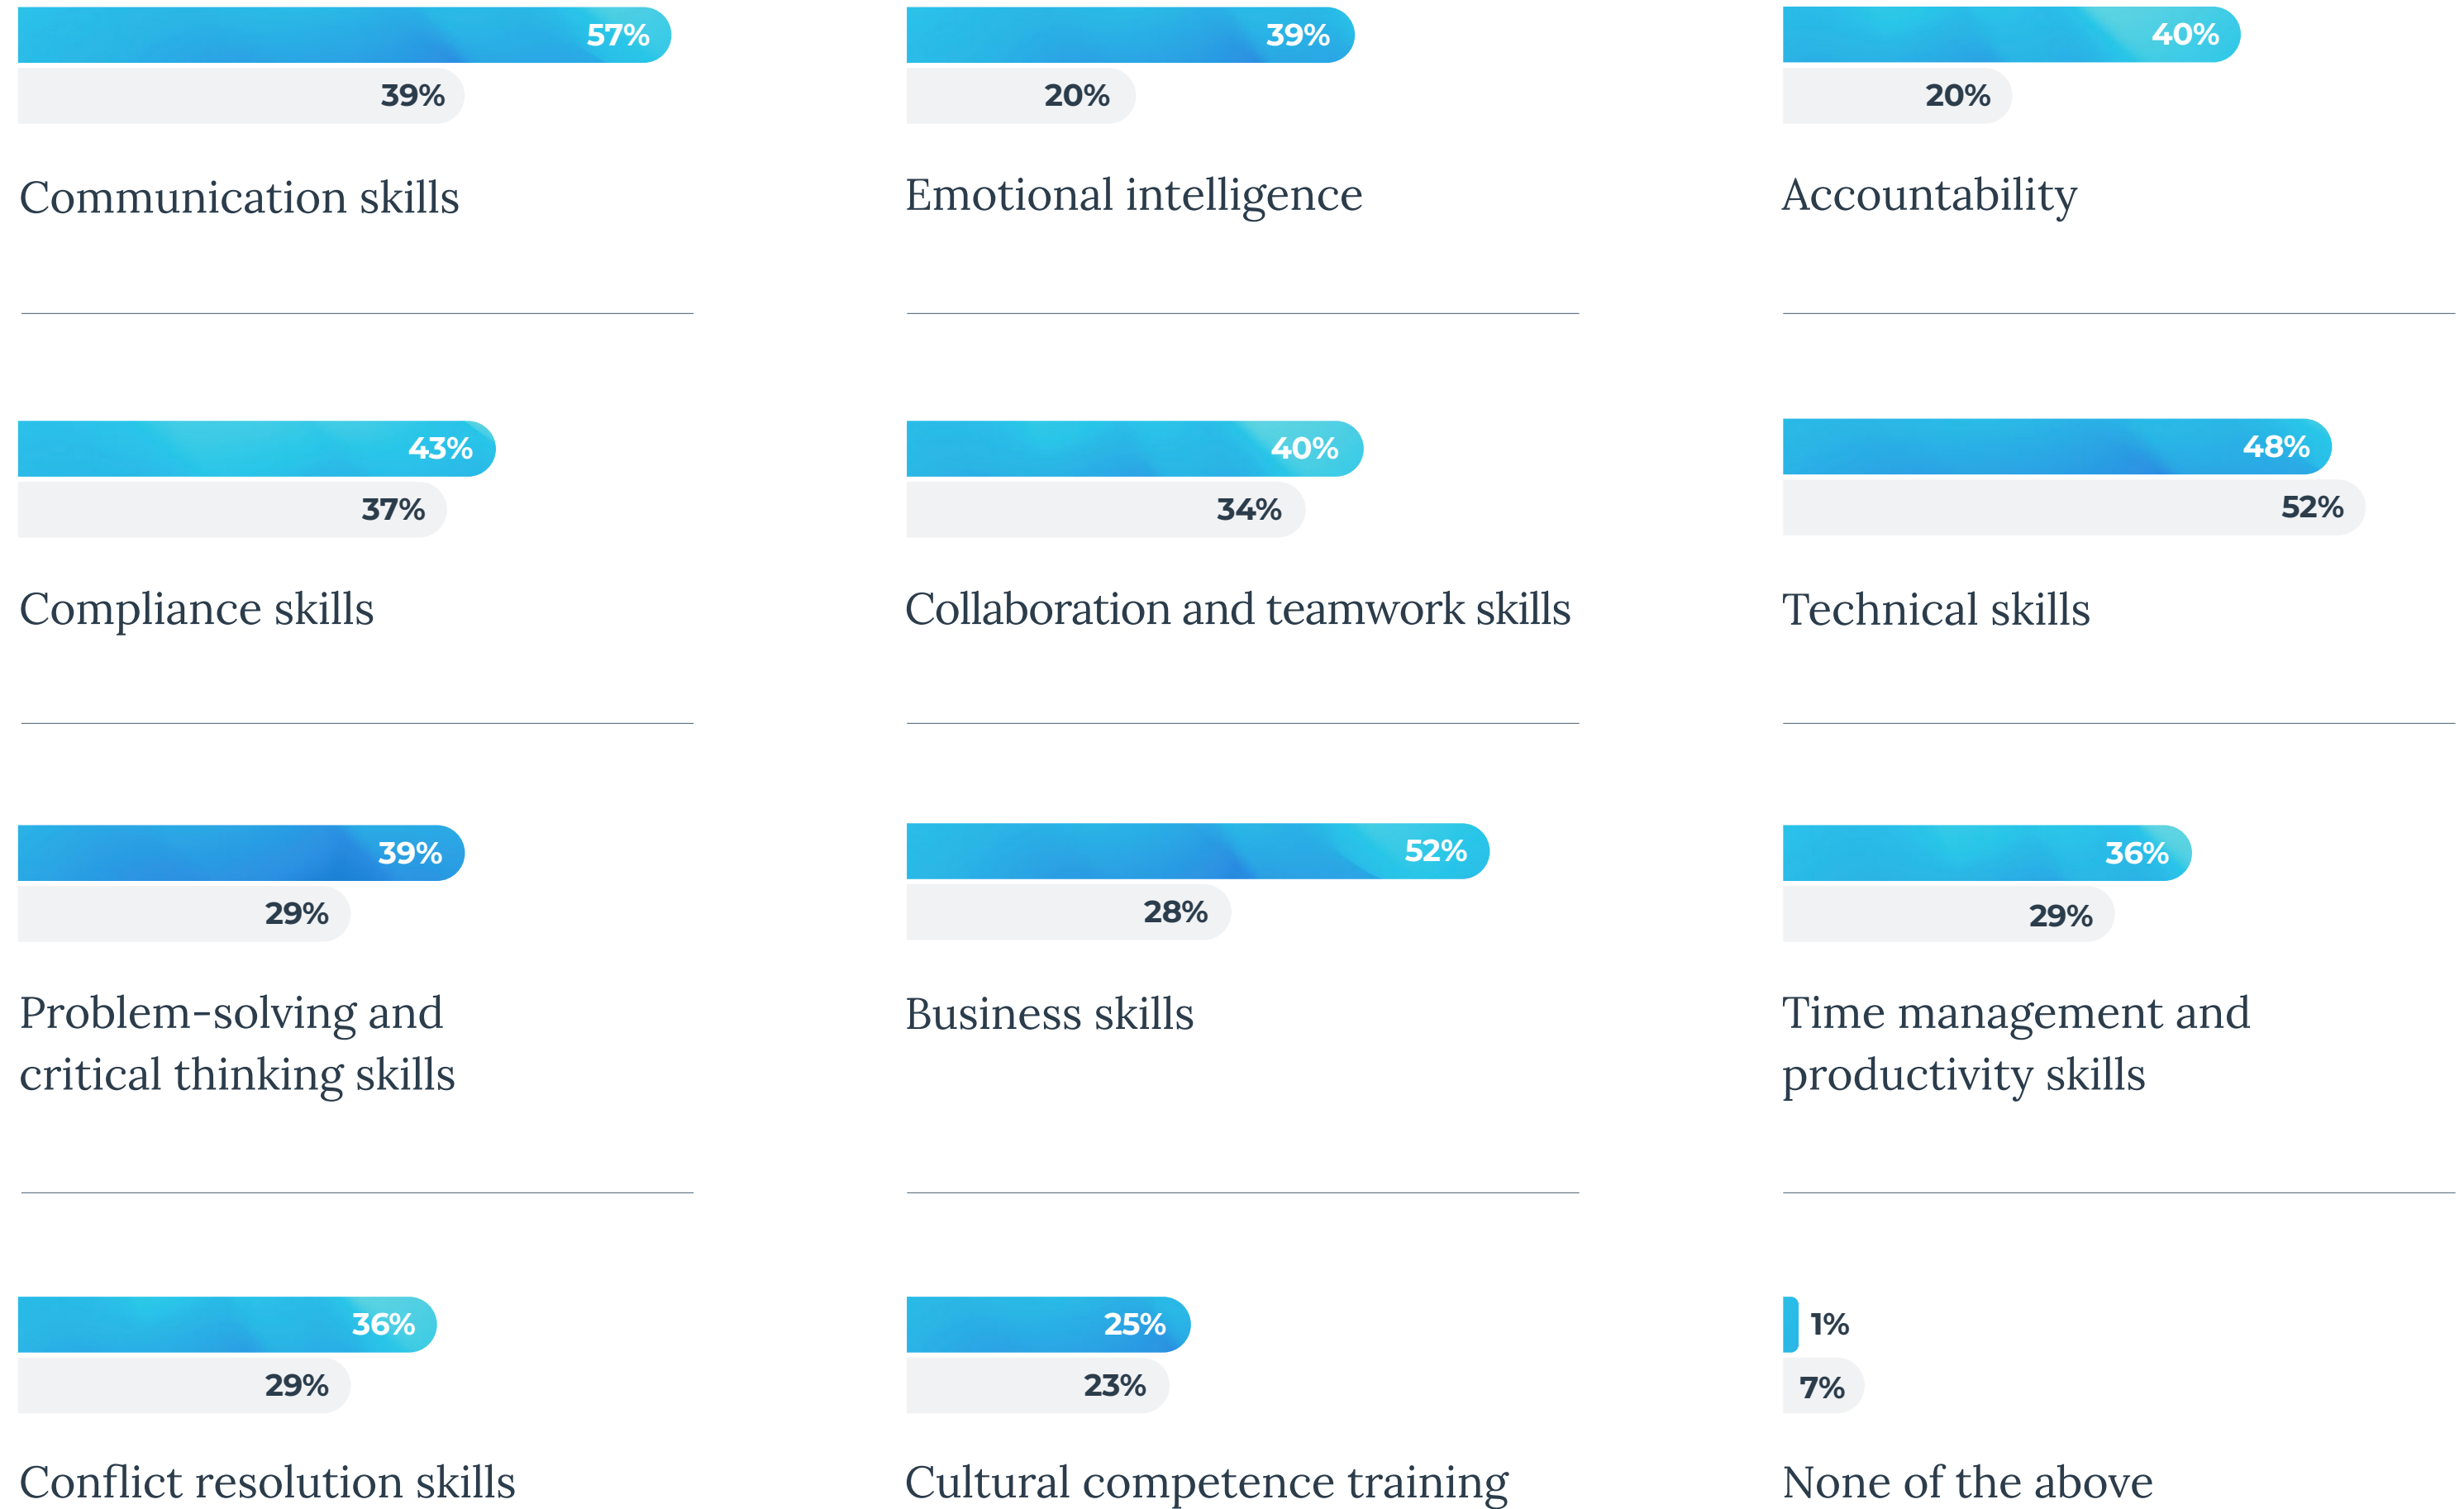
57%
39%
Communication skills

39%
20%
Emotional intelligence

40%
20%
Accountability

43%
37%
Compliance skills

40%
34%
Collaboration and teamwork skills

48%
52%
Technical skills

39%
29%
Problem-solving and critical thinking skills

52%
28%
Business skills

36%
29%
Time management and productivity skills

36%
29%
Conflict resolution skills

25%
23%
Cultural competence training

1%
7%
None of the above